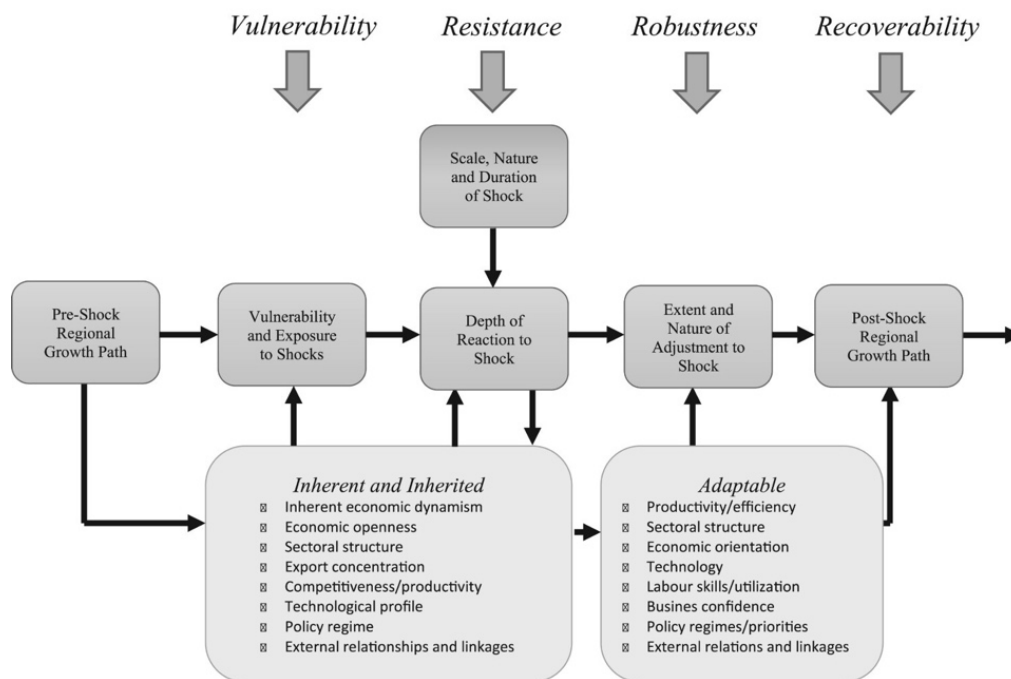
*Vulnerability*    *Resistance*    *Robustness*    *Recoverability*

Scale, Nature and Duration of Shock

Pre-Shock Regional Growth Path

Vulnerability and Exposure to Shocks

Depth of Reaction to Shock

Extent and Nature of Adjustment to Shock

Post-Shock Regional Growth Path

*Inherent and Inherited*
- Inherent economic dynamism
- Economic openness
- Sectoral structure
- Export concentration
- Competitiveness/productivity
- Technological profile
- Policy regime
- External relationships and linkages

*Adaptable*
- Productivity/efficiency
- Sectoral structure
- Economic orientation
- Technology
- Labour skills/utilization
- Busines confidence
- Policy regimes/priorities
- External relations and linkages